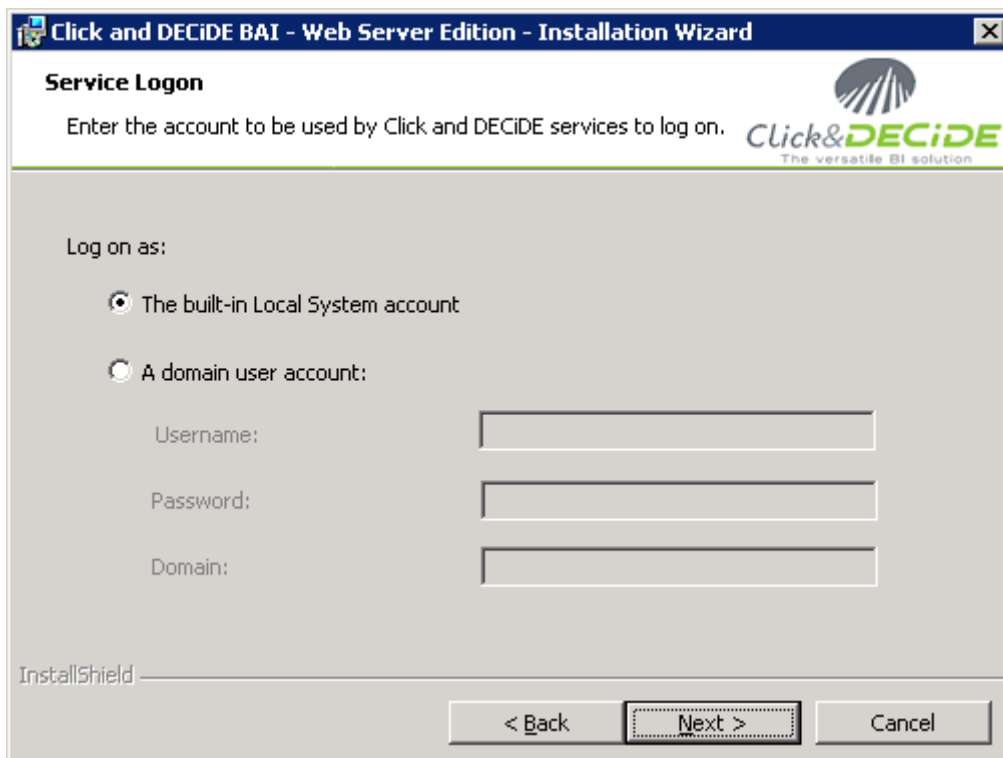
Click and DECiDE BAI - Web Server Edition - Installation Wizard

Service Logon

Enter the account to be used by Click and DECiDE services to log on.

Click&DECiDE
The versatile BI solution

Log on as:

The built-in Local System account

A domain user account:

Username:

Password:

Domain:

InstallShield

< Back

Next >

Cancel